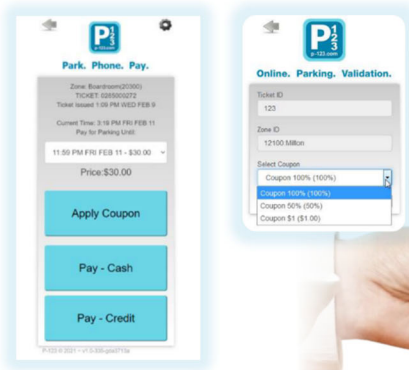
P 1 2 3
p-123.com

Park. Phone. Pay.

Zone: Boardroom(20300)
TICKET: 0265000272
Ticket Issued: 1:09 PM WED FEB 9

Current Time: 3:18 PM FRI FEB 11
Pay for Parking Until:

11:59 PM FRI FEB 11 - $30.00

Price:$30.00

Apply Coupon

Pay - Cash

Pay - Credit

P-123 © 2021 - v1.0-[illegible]

P 1 2 3
p-123.com

Online. Parking. Validation.

Ticket ID
123

Zone ID
12100.Milton

Select Coupon
Coupon 100% (100%)

Coupon 100% (100%)
Coupon 50% (50%)
Coupon $1 ($1.00)